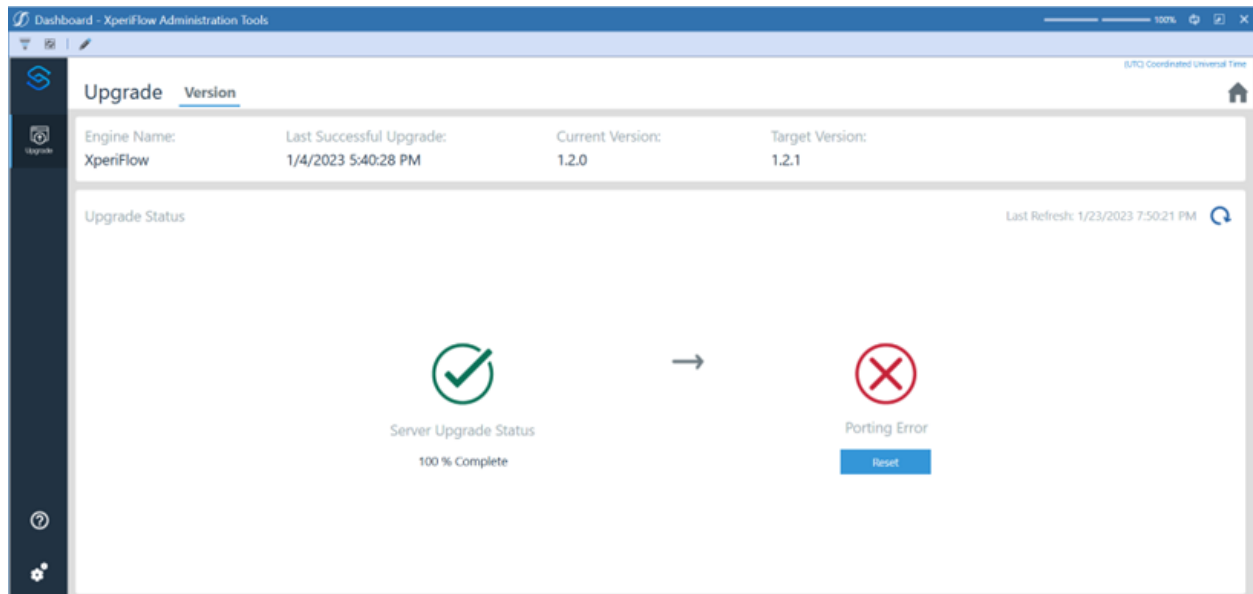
Dashboard - XperiFlow Administration Tools

100%

(UTC) Coordinated Universal Time

Upgrade

Upgrade Version

Engine Name:
XperiFlow

Last Successful Upgrade:
1/4/2023 5:40:28 PM

Current Version:
1.2.0

Target Version:
1.2.1

Upgrade Status

Last Refresh: 1/23/2023 7:50:21 PM

Server Upgrade Status
100 % Complete

Porting Error
Reset